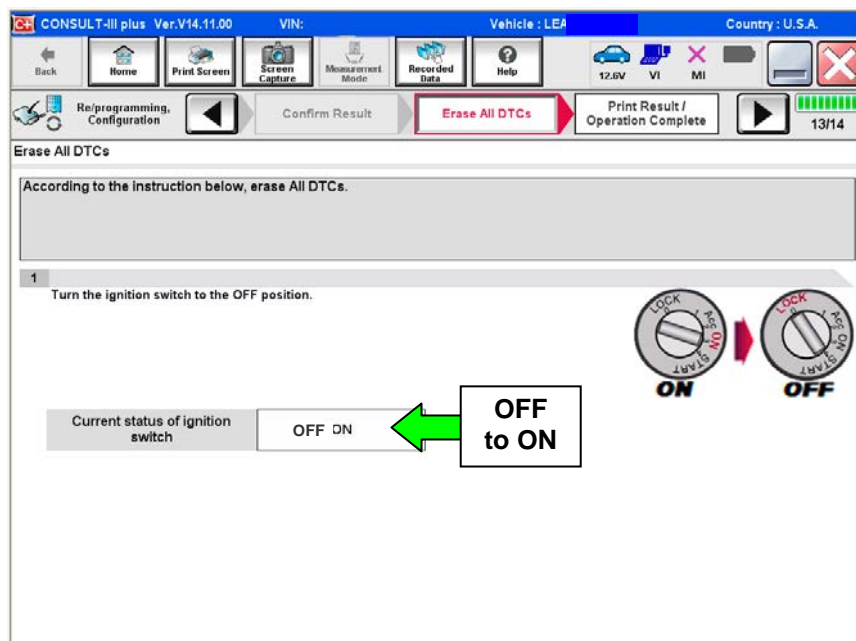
C-III CONSULT-III plus Ver.V14.11.00 VIN: Vehicle : LEA Country : U.S.A.

Back Home Print Screen Screen Capture Measurement Mode Recorded Data Help 12.6V VI MI

Re/programming, Configuration Confirm Result Erase All DTCs Print Result / Operation Complete 13/14

Erase All DTCs

According to the instruction below, erase All DTCs.

1
Turn the ignition switch to the OFF position.

LOCK ACC ON START
ON
LOCK ACC ON START
OFF

Current status of ignition switch OFF ON

OFF to ON